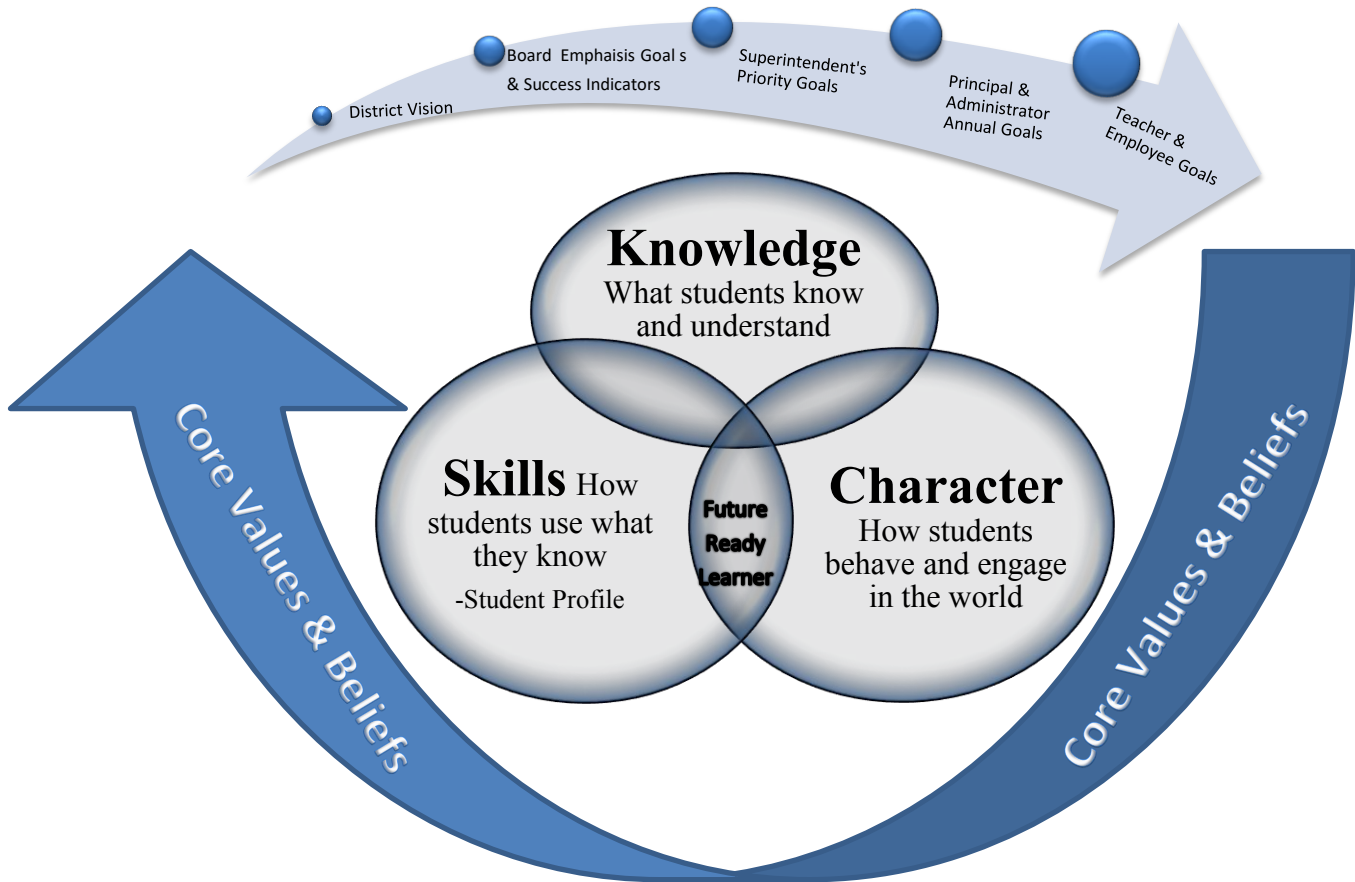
District Vision

Board Emphaisis Goal s & Success Indicators

Superintendent's Priority Goals

Principal & Administrator Annual Goals

Teacher & Employee Goals

Knowledge
What students know and understand

Skills How students use what they know
-Student Profile

Future Ready Learner

Character
How students behave and engage in the world

Core Values & Beliefs

Core Values & Beliefs